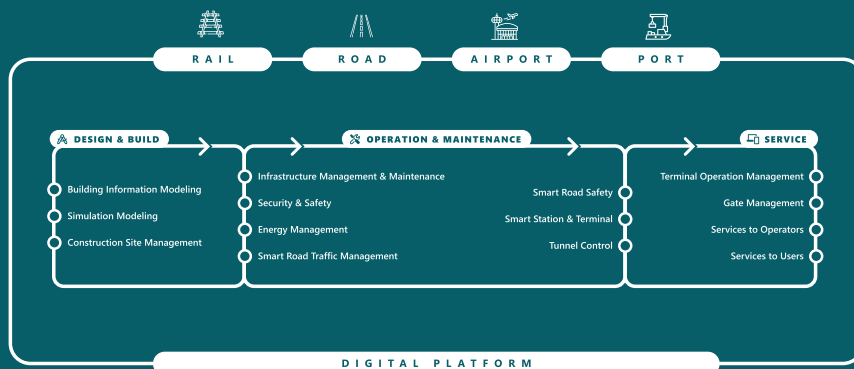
RAIL

ROAD

AIRPORT

PORT

DESIGN & BUILD

Building Information Modeling
Simulation Modeling
Construction Site Management

OPERATION & MAINTENANCE

Infrastructure Management & Maintenance
Security & Safety
Energy Management
Smart Road Traffic Management

Smart Road Safety
Smart Station & Terminal
Tunnel Control

SERVICE

Terminal Operation Management
Gate Management
Services to Operators
Services to Users

DIGITAL PLATFORM